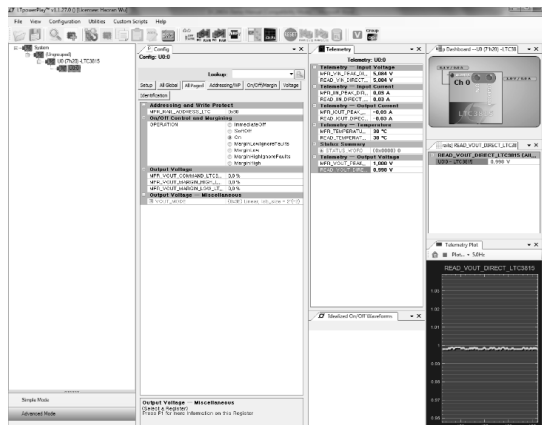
LTpowerPlay™ v1.1.77.0 | License: Hacker Ws2

File View Configuration Utilities Custom Scripts Help

System
(Unsupported)
U0 (7h20) LTC3815

Config
Config: U0:0

Lookup:

Setup | All Global | All Paged | Addressing/WP | On/Off/Margin | Voltage | Identification

Addressing and Write Protect
MFR_RAIL_ADDRESS_LTC 0x00
On/Off Control and Margining
OPERATION
Immediate Off
Soft Off
On
Margin Low(Ignore Faults)
Margin Low
Margin High(Ignore Faults)
Margin High
Output Voltage
MFR_VOUT_COMMAND_LTC3... 0.0%
MFR_VOUT_MARGIN_HIGH_L... 0.0%
MFR_VOUT_MARGIN_LOW_LT... 0.0%
Output Voltage — Miscellaneous
VOUT_MODE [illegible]

Output Voltage — Miscellaneous
(Select a Register)
Press F1 for more information on this Register

Telemetry
Telemetry: U0:0
Telemetry — Input Voltage
MFR_VIN_PEAK_LTC... 5.004 V
READ_VIN_DIRECT_... 5.004 V
Telemetry — Input Current
MFR_IIN_PEAK_LTC... 0.05 A
READ_IIN_DIRECT_... 0.03 A
Telemetry — Output Current
MFR_IOUT_PEAK_... -0.00 A
READ_IOUT_DIRECT... 0.00 A
Telemetry — Temperature
MFR_TEMPERATU... 30 °C
READ_TEMPERAT... 30 °C
Status Summary
STATUS_WORD (0x0000) 0
Telemetry — Output Voltage
MFR_VOUT_PEAK_... 1.000 V
READ_VOUT_DIREC... 0.998 V

Dashboard — U0 (7h20) LTC3815
Ch 0

U0:0 READ_VOUT_DIRECT_LTC3815
READ_VOUT_DIRECT_LTC3815 (all...
U0:0 - LTC3815 0.998 V

Telemetry Plot
Plot... 5Hz
READ_VOUT_DIRECT_LTC3815
1.05
1.03
1.01
0.99
0.97
0.95

Idealized On/Off Waveforms

Simple Mode
Advanced Mode